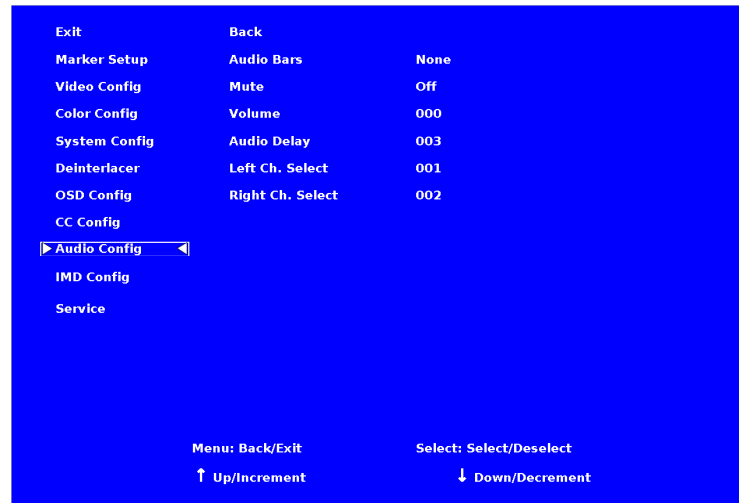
Exit
Marker Setup
Video Config
Color Config
System Config
Deinterlacer
OSD Config
CC Config
▶ Audio Config ◀
IMD Config
Service

| Back | |
|---|---|
| Audio Bars | None |
| Mute | Off |
| Volume | 000 |
| Audio Delay | 003 |
| Left Ch. Select | 001 |
| Right Ch. Select | 002 |

Menu: Back/Exit
Select: Select/Deselect
↑ Up/Increment
↓ Down/Decrement